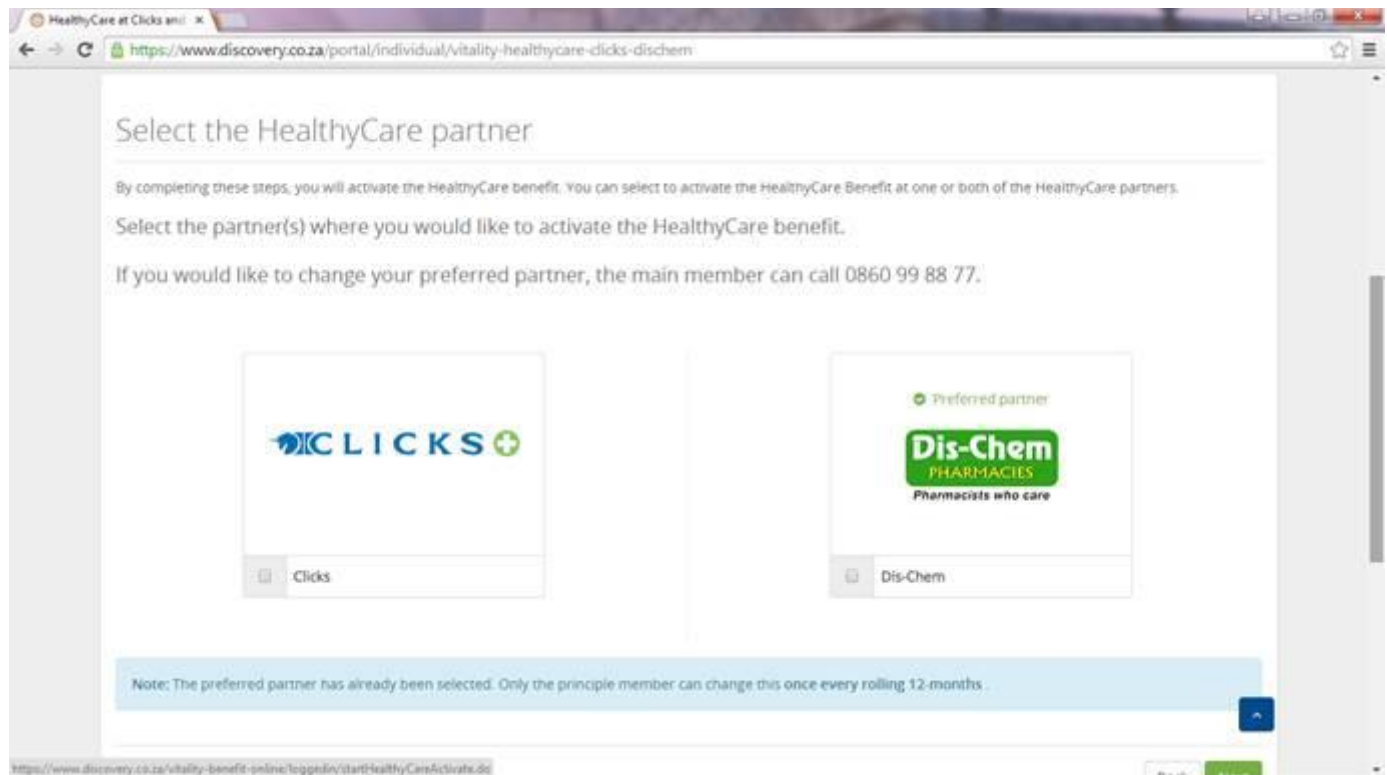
HealthyCare at Clicks and ×

https://www.discovery.co.za/portal/individual/vitality-healthycare-clicks-dischem

Select the HealthyCare partner

By completing these steps, you will activate the HealthyCare benefit. You can select to activate the HealthyCare Benefit at one or both of the HealthyCare partners.

Select the partner(s) where you would like to activate the HealthyCare benefit.

If you would like to change your preferred partner, the main member can call 0860 99 88 77.

CLICKS

Clicks

Preferred partner

Dis-Chem PHARMACIES Pharmacists who care

Dis-Chem

Note: The preferred partner has already been selected. Only the principle member can change this once every rolling 12-months .

https://www.discovery.co.za/vitality-benefit-online/loggedin/startHealthyCareActivate.do

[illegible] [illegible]